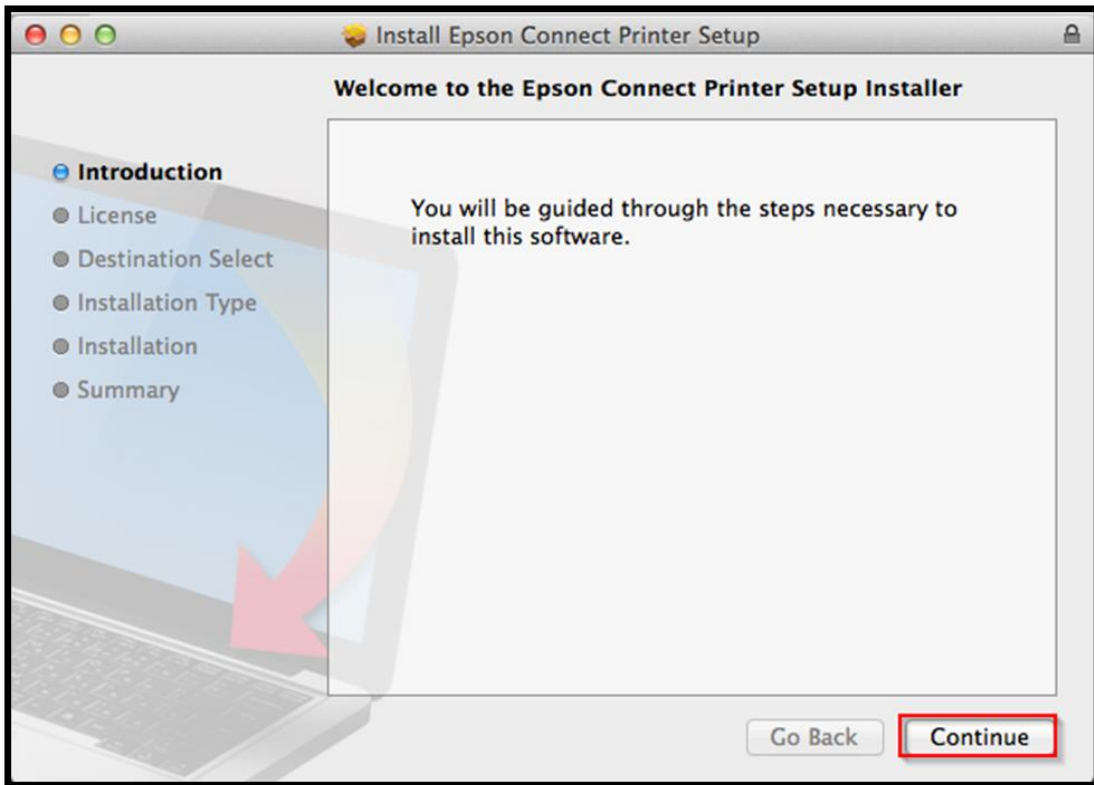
Install Epson Connect Printer Setup

Welcome to the Epson Connect Printer Setup Installer

Introduction
License
Destination Select
Installation Type
Installation
Summary

You will be guided through the steps necessary to install this software.

Go Back
Continue